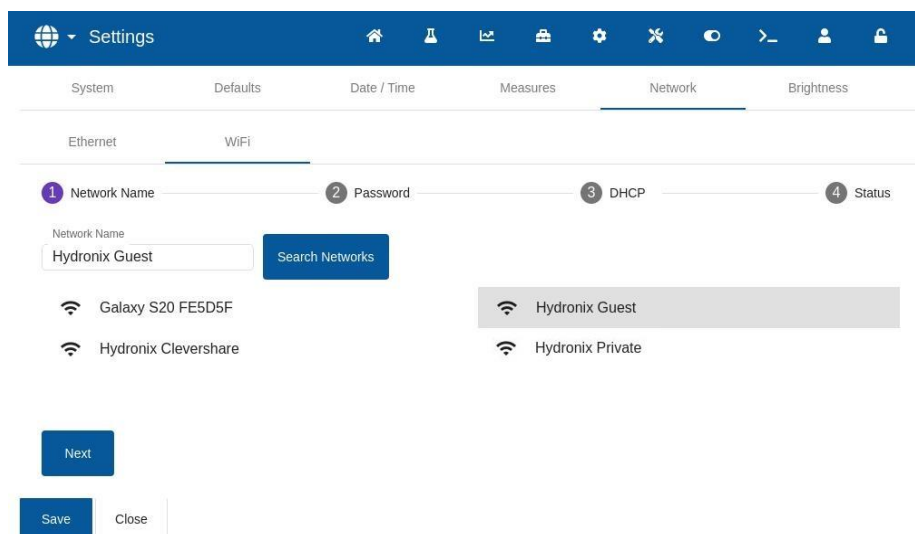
Settings

System
Defaults
Date / Time
Measures
Network
Brightness

Ethernet
WiFi

1 Network Name
2 Password
3 DHCP
4 Status

Network Name
Hydronix Guest
Search Networks

Galaxy S20 FE5D5F
Hydronix Guest
Hydronix Clevershare
Hydronix Private

Next

Save
Close